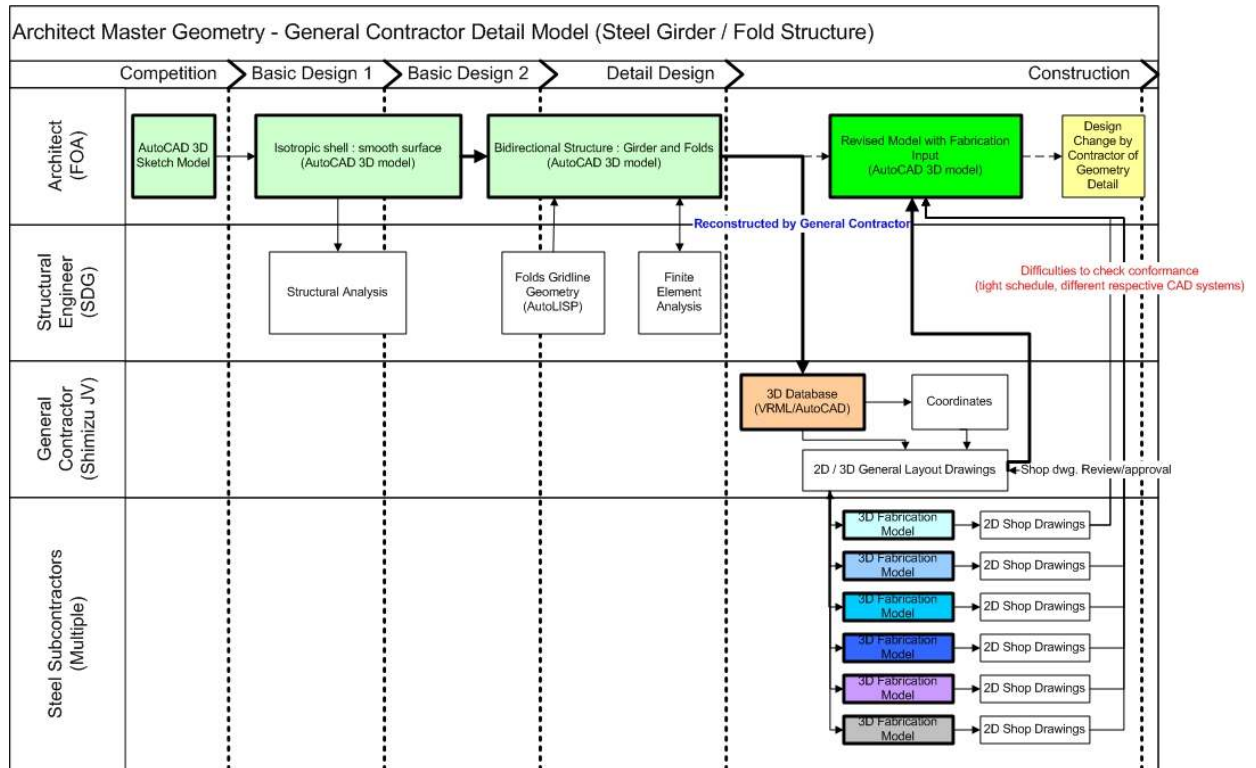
Architect Master Geometry - General Contractor Detail Model (Steel Girder / Fold Structure)

Competition
Basic Design 1
Basic Design 2
Detail Design
Construction

Architect (FOA)
Structural Engineer (SDG)
General Contractor (Shimizu JV)
Steel Subcontractors (Multiple)

AutoCAD 3D Sketch Model

Isotropic shell : smooth surface (AutoCAD 3D model)

Bidirectional Structure : Girder and Folds (AutoCAD 3D model)

Revised Model with Fabrication Input (AutoCAD 3D model)

Design Change by Contractor of Geometry Detail

Reconstructed by General Contractor

Structural Analysis

Folds Gridline Geometry (AutoLISP)

Finite Element Analysis

Difficulties to check conformance (tight schedule, different respective CAD systems)

3D Database (VRML/AutoCAD)

Coordinates

2D / 3D General Layout Drawings

Shop dwg. Review/approval

3D Fabrication Model
2D Shop Drawings
3D Fabrication Model
2D Shop Drawings
3D Fabrication Model
2D Shop Drawings
3D Fabrication Model
2D Shop Drawings
3D Fabrication Model
2D Shop Drawings
3D Fabrication Model
2D Shop Drawings